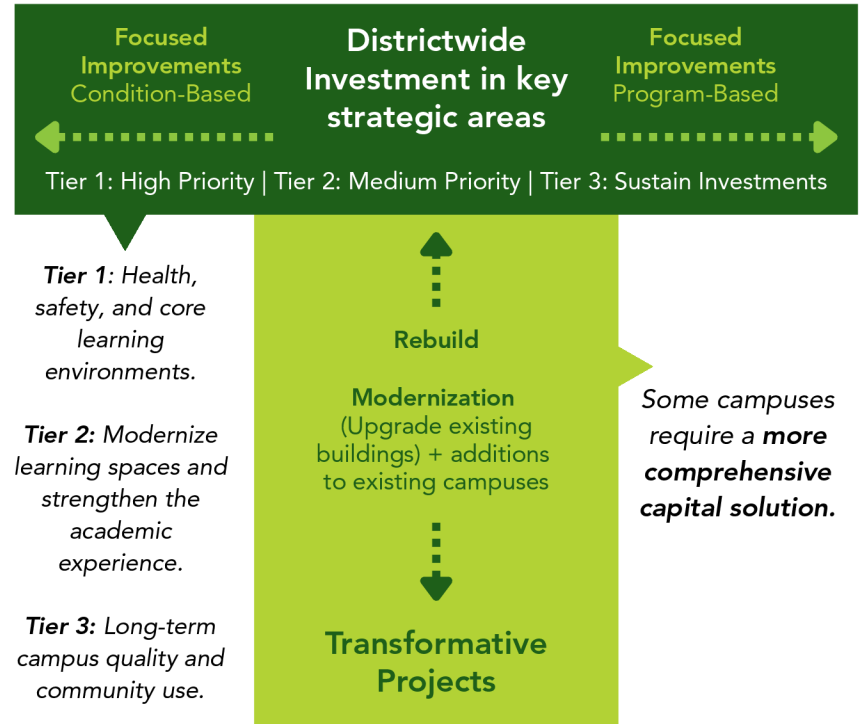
Focused Improvements Condition-Based

Districtwide Investment in key strategic areas

Focused Improvements Program-Based

Tier 1: High Priority | Tier 2: Medium Priority | Tier 3: Sustain Investments

Tier 1: Health, safety, and core learning environments.

Tier 2: Modernize learning spaces and strengthen the academic experience.

Tier 3: Long-term campus quality and community use.

Rebuild

Modernization (Upgrade existing buildings) + additions to existing campuses

Transformative Projects

Some campuses require a more comprehensive capital solution.